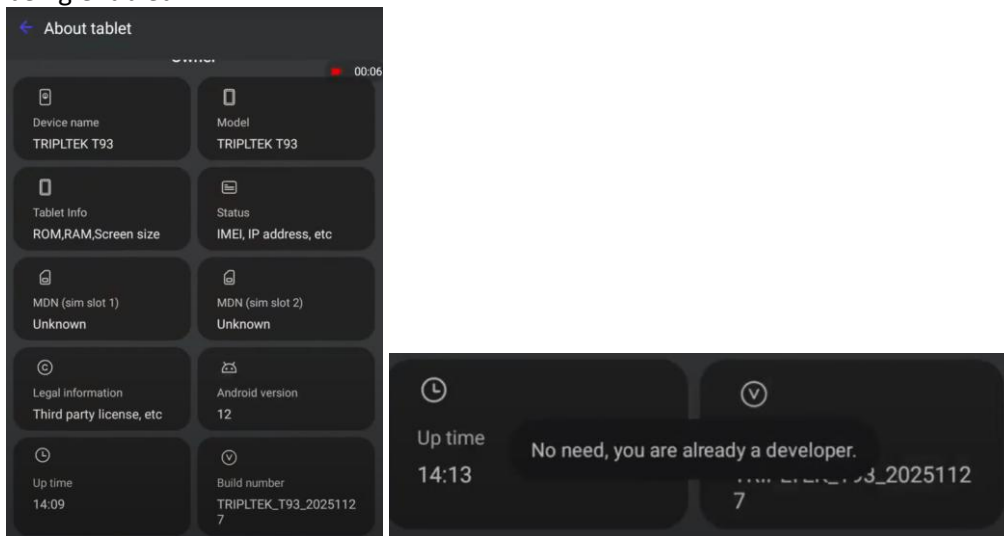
About tablet

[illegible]

00:06

Device name
TRIPLTEK T93

Model
TRIPLTEK T93

Tablet Info
ROM,RAM,Screen size

Status
IMEI, IP address, etc

MDN (sim slot 1)
Unknown

MDN (sim slot 2)
Unknown

Legal information
Third party license, etc

Android version
12

Up time
14:09

Build number
TRIPLTEK_T93_20251127

Up time
14:13

No need, you are already a developer.

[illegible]_93_20251127